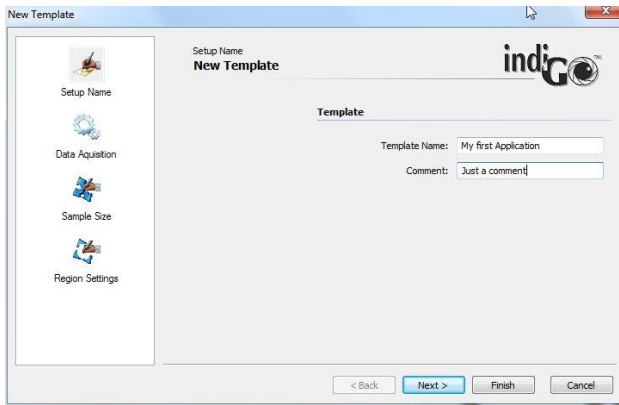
New Template

Setup Name

Data Aquisition

Sample Size

Region Settings

Setup Name
New Template

indiGO

Template

Template Name: My first Application

Comment: Just a comment

< Back
Next >
Finish
Cancel